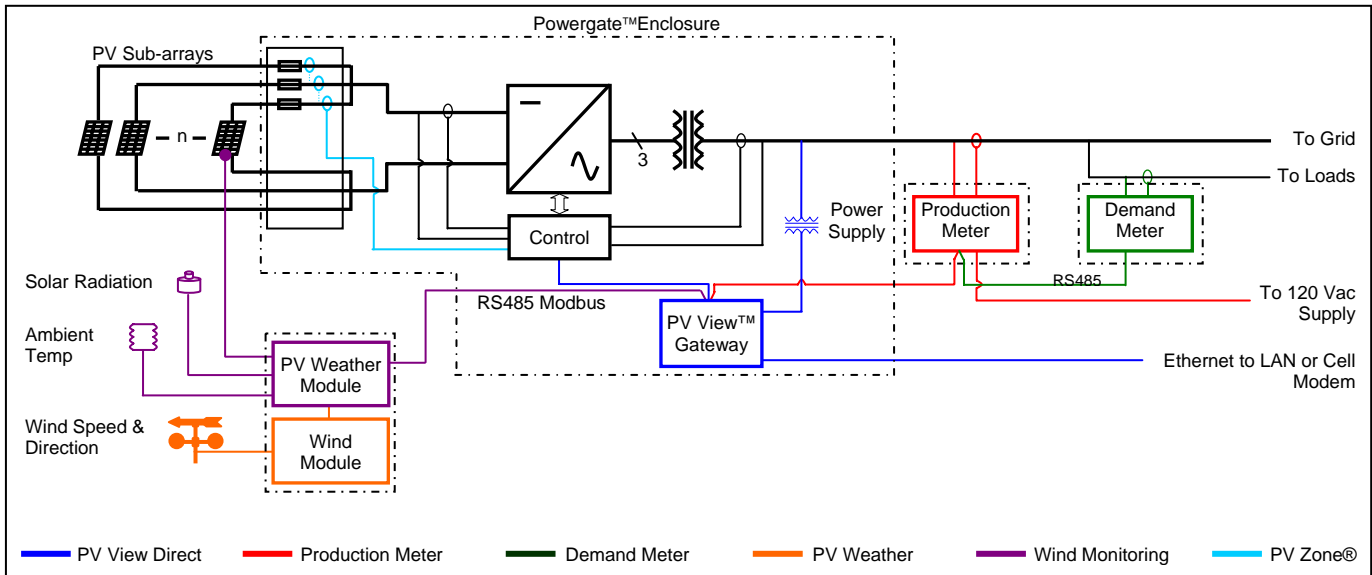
Powergate™Enclosure

PV Sub-arrays

n

3

To Grid

To Loads

Control

Power Supply

Production Meter

Demand Meter

RS485

Solar Radiation

RS485 Modbus

PV View™ Gateway

To 120 Vac Supply

Ambient Temp

PV Weather Module

Ethernet to LAN or Cell Modem

Wind Speed & Direction

Wind Module

PV View Direct
Production Meter
Demand Meter
PV Weather
Wind Monitoring
PV Zone®